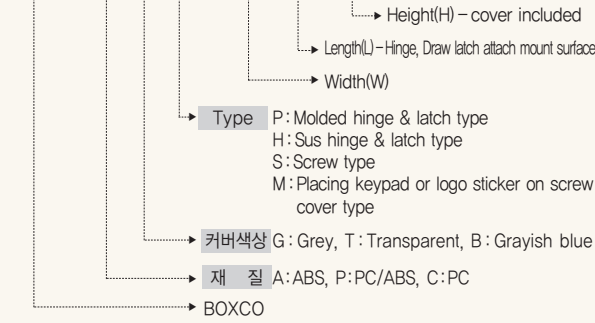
Height(H) – cover included

Length(L) – Hinge, Draw latch attach mount surface

Width(W)

Type P : Molded hinge & latch type
H : Sus hinge & latch type
S : Screw type
M : Placing keypad or logo sticker on screw cover type

커버색상 G : Grey, T : Transparent, B : Grayish blue

재 질 A : ABS, P : PC/ABS, C : PC

BOXCO